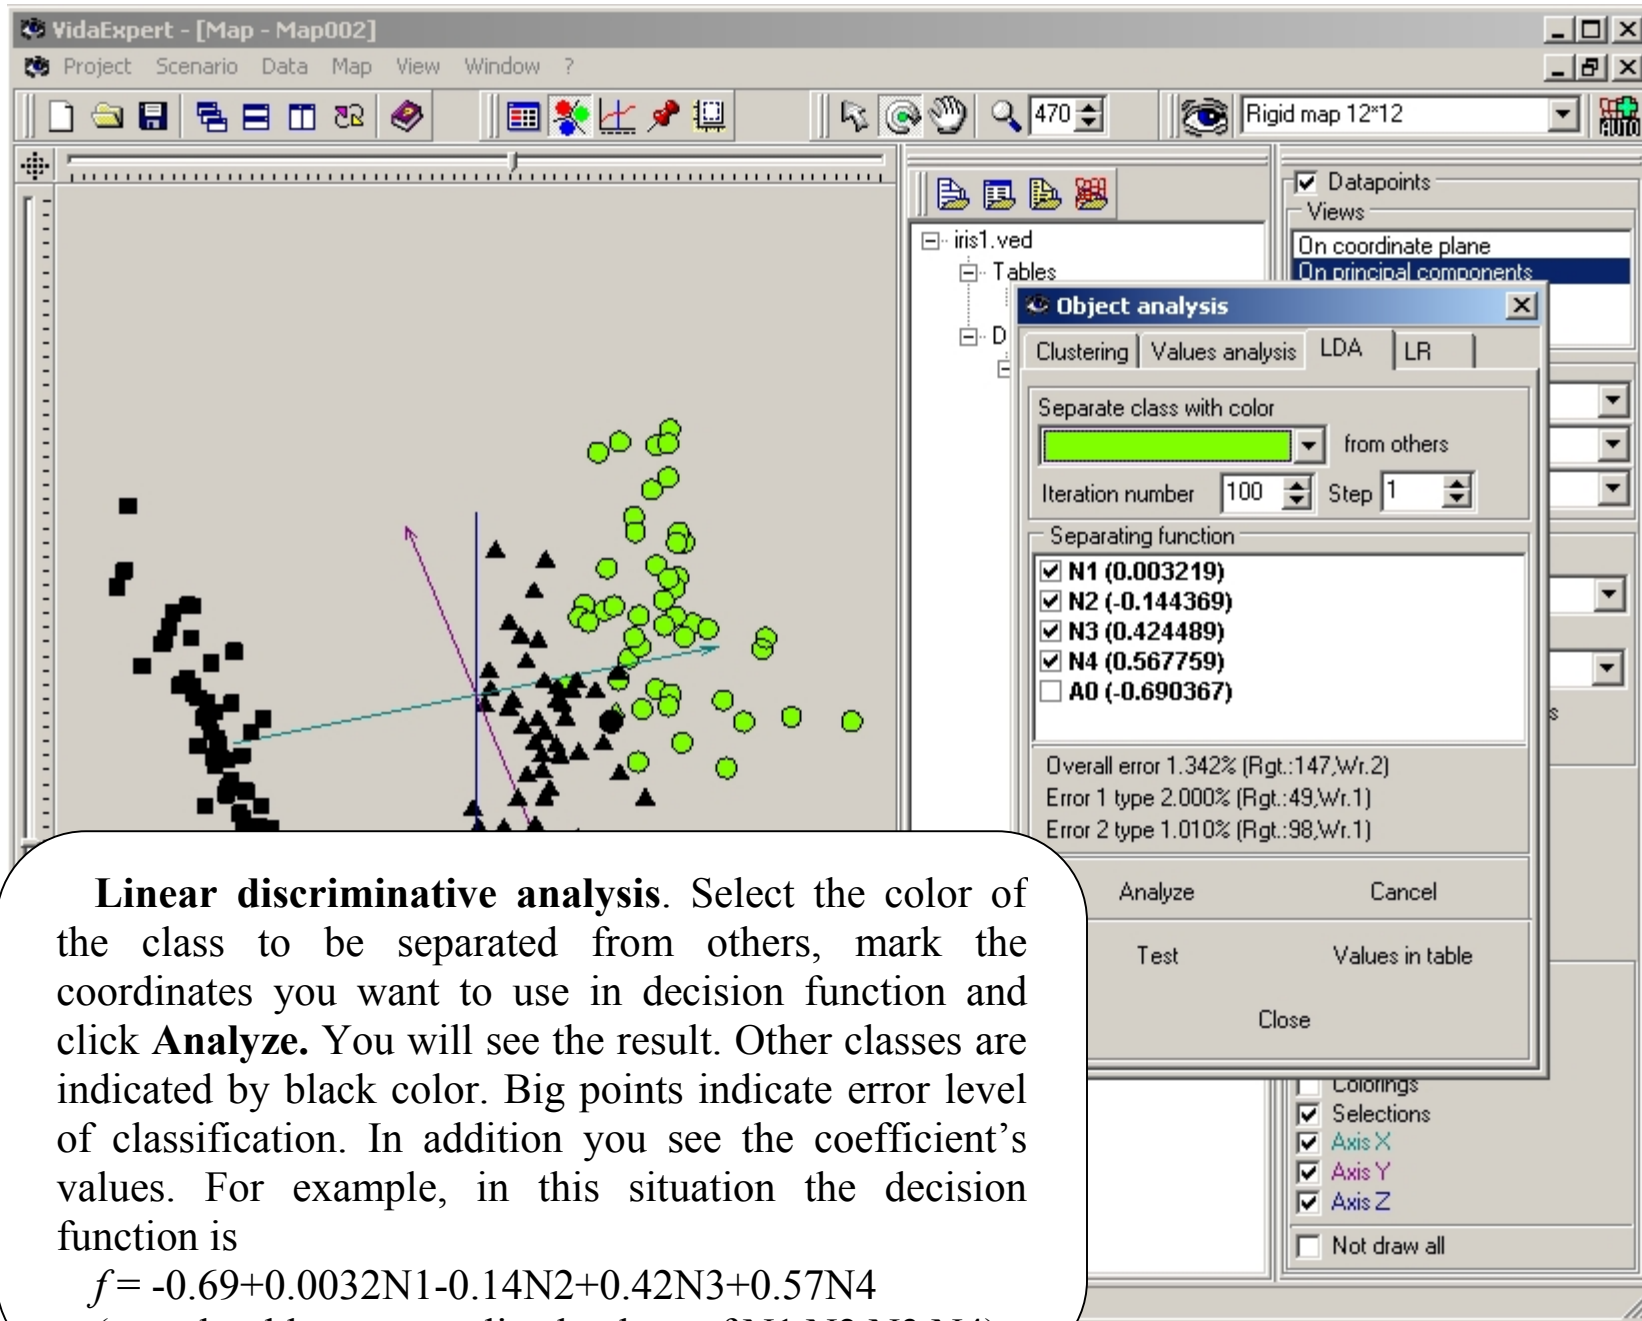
VidaExpert - [Map - Map002]

Project Scenario Data Map View Window ?

470

Rigid map 12*12

iris1.ved
Tables
D

Datapoints
Views
On coordinate plane
On principal components

Object analysis

Clustering | Values analysis | LDA | LR

Separate class with color
from others
Iteration number 100 Step 1

Separating function
N1 (0.003219)
N2 (-0.144369)
N3 (0.424489)
N4 (0.567759)
A0 (-0.690367)

Overall error 1.342% (Rgt.:147,Wr.2)
Error 1 type 2.000% (Rgt.:49,Wr.1)
Error 2 type 1.010% (Rgt.:98,Wr.1)

Analyze Cancel
Test Values in table
Close

Colorings
Selections
Axis X
Axis Y
Axis Z
Not draw all

**Linear discriminative analysis**. Select the color of the class to be separated from others, mark the coordinates you want to use in decision function and click **Analyze.** You will see the result. Other classes are indicated by black color. Big points indicate error level of classification. In addition you see the coefficient's values. For example, in this situation the decision function is

$f$= -0.69+0.0032N1-0.14N2+0.42N3+0.57N4

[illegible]